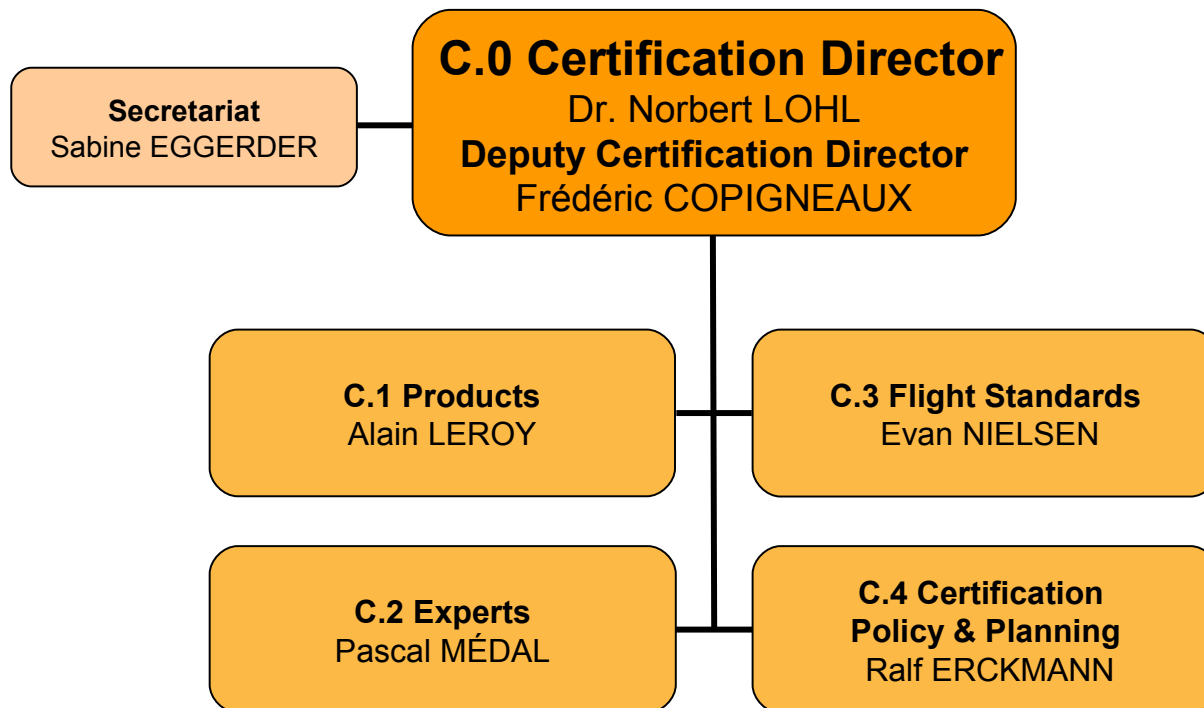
C.0 Certification Director
Dr. Norbert LOHL
Deputy Certification Director
Frédéric COPIGNEAUX

Secretariat
Sabine EGGERDER

C.1 Products
Alain LEROY

C.3 Flight Standards
Evan NIELSEN

C.2 Experts
Pascal MÉDAL

C.4 Certification Policy & Planning
Ralf ERCKMANN